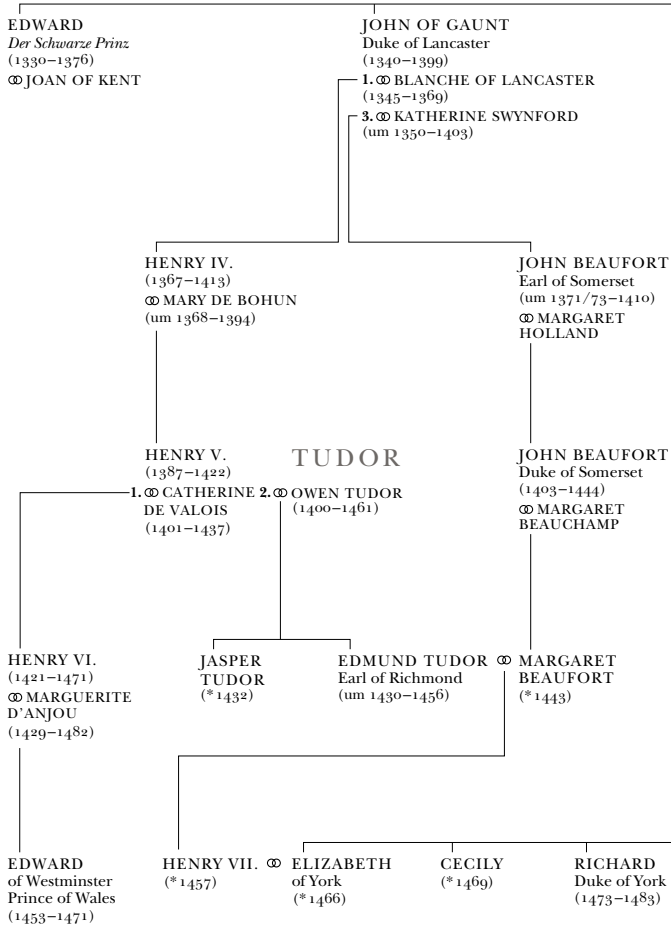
EDWARD
*Der Schwarze Prinz*
(1330–1376)
⚭ JOAN OF KENT

JOHN OF GAUNT
Duke of Lancaster
(1340–1399)
1. ⚭ BLANCHE OF LANCASTER
(1345–1369)
3. ⚭ KATHERINE SWYNFORD
(um 1350–1403)

HENRY IV.
(1367–1413)
⚭ MARY DE BOHUN
(um 1368–1394)

JOHN BEAUFORT
Earl of Somerset
(um 1371/73–1410)
⚭ MARGARET HOLLAND

HENRY V.
(1387–1422)
1. ⚭ CATHERINE DE VALOIS
(1401–1437)

TUDOR

2. ⚭ OWEN TUDOR
(1400–1461)

JOHN BEAUFORT
Duke of Somerset
(1403–1444)
⚭ MARGARET BEAUCHAMP

HENRY VI.
(1421–1471)
⚭ MARGUERITE D'ANJOU
(1429–1482)

JASPER TUDOR
(*1432)

EDMUND TUDOR
Earl of Richmond
(um 1430–1456)
⚭ MARGARET BEAUFORT
(*1443)

EDWARD
of Westminster
Prince of Wales
(1453–1471)

HENRY VII.
(*1457)
⚭ ELIZABETH
of York
(*1466)

CECILY
(*1469)

RICHARD
Duke of York
(1473–1483)